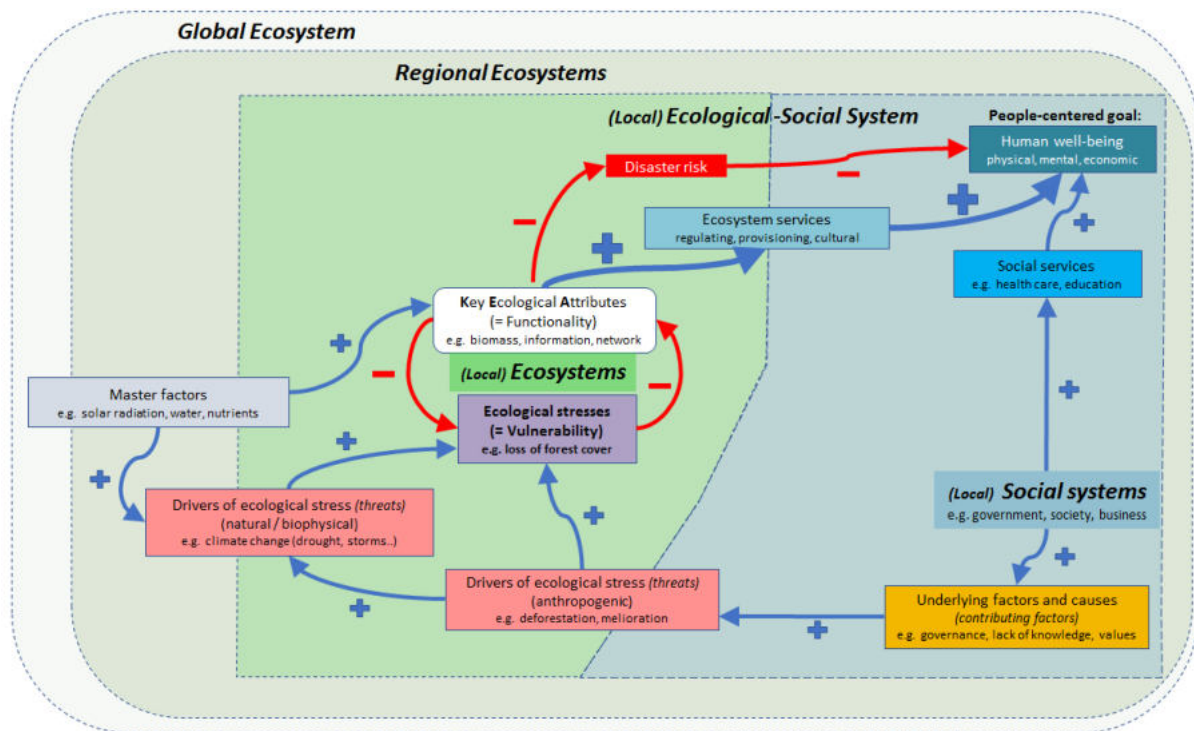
Global Ecosystem

Regional Ecosystems

(Local) Ecological-Social System

People-centered goal:
Human well-being
physical, mental, economic

Disaster risk

−

−

+

Ecosystem services
regulating, provisioning, cultural

+

+

Social services
e.g. health care, education

+

Key Ecological Attributes
(= Functionality)
e.g. biomass, information, network

−

(Local) Ecosystems

−

Master factors
e.g. solar radiation, water, nutrients

+

Ecological stresses
(= Vulnerability)
e.g. loss of forest cover

+

+

Drivers of ecological stress (threats)
(natural / biophysical)
e.g. climate change (drought, storms..)

+

+

(Local) Social systems
e.g. government, society, business

+

Drivers of ecological stress (threats)
(anthropogenic)
e.g. deforestation, melioration

+

+

Underlying factors and causes
(contributing factors)
e.g. governance, lack of knowledge, values